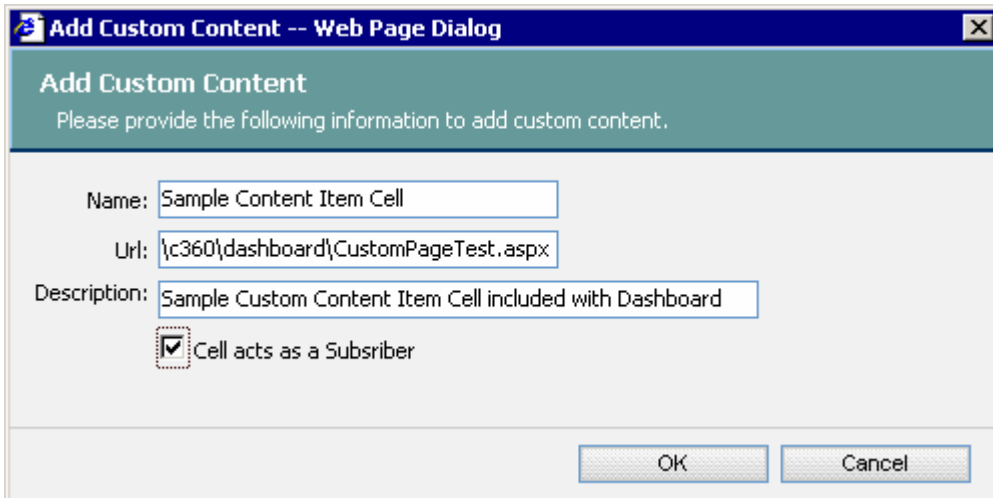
Add Custom Content -- Web Page Dialog

Add Custom Content

Please provide the following information to add custom content.

Name: Sample Content Item Cell

Url: \c360\dashboard\CustomPageTest.aspx

Description: Sample Custom Content Item Cell included with Dashboard

Cell acts as a Subsriber

OK

Cancel